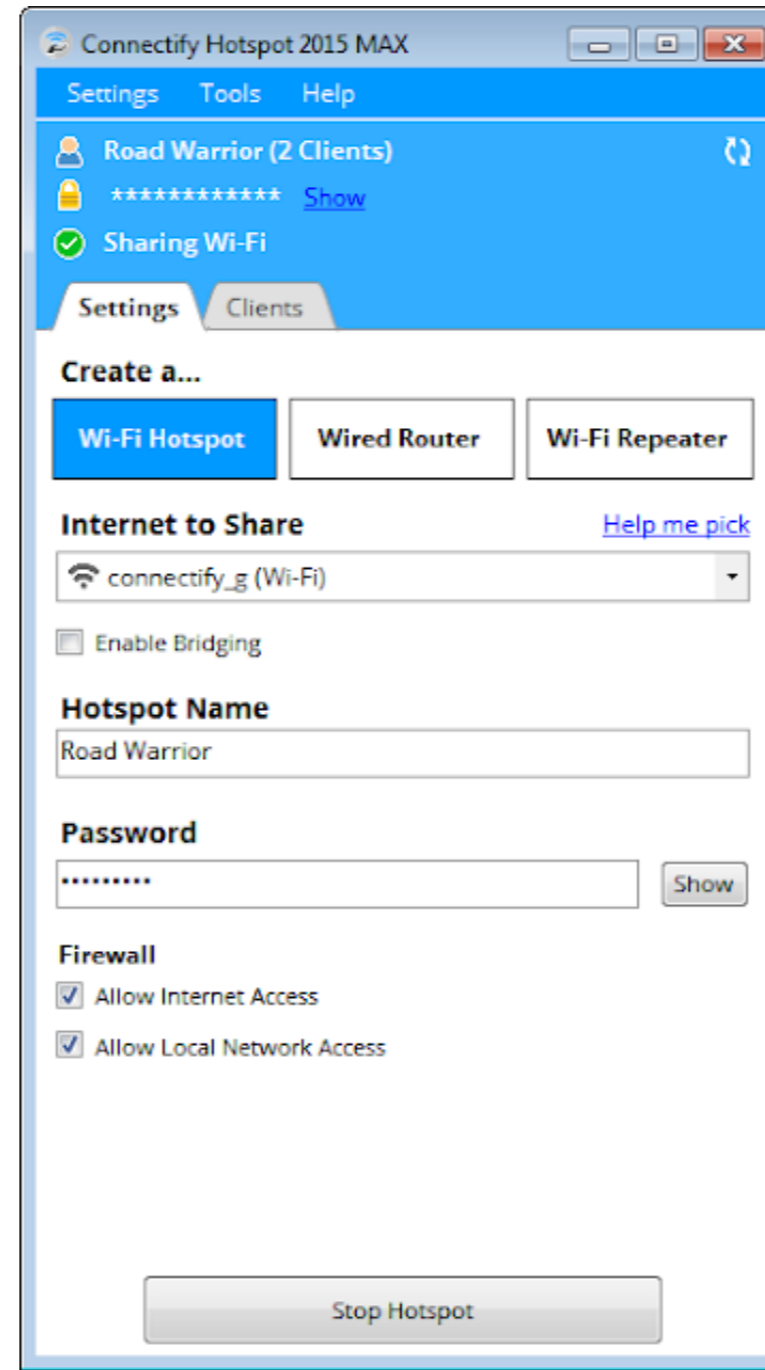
Connectify Hotspot 2015 MAX

Settings Tools Help

Road Warrior (2 Clients)

************ Show

Sharing Wi-Fi

Settings Clients

Create a...

Wi-Fi Hotspot

Wired Router

Wi-Fi Repeater

Internet to Share

Help me pick

connectify_g (Wi-Fi)

Enable Bridging

Hotspot Name

Road Warrior

Password

••••••••••

Show

Firewall

Allow Internet Access

Allow Local Network Access

Stop Hotspot